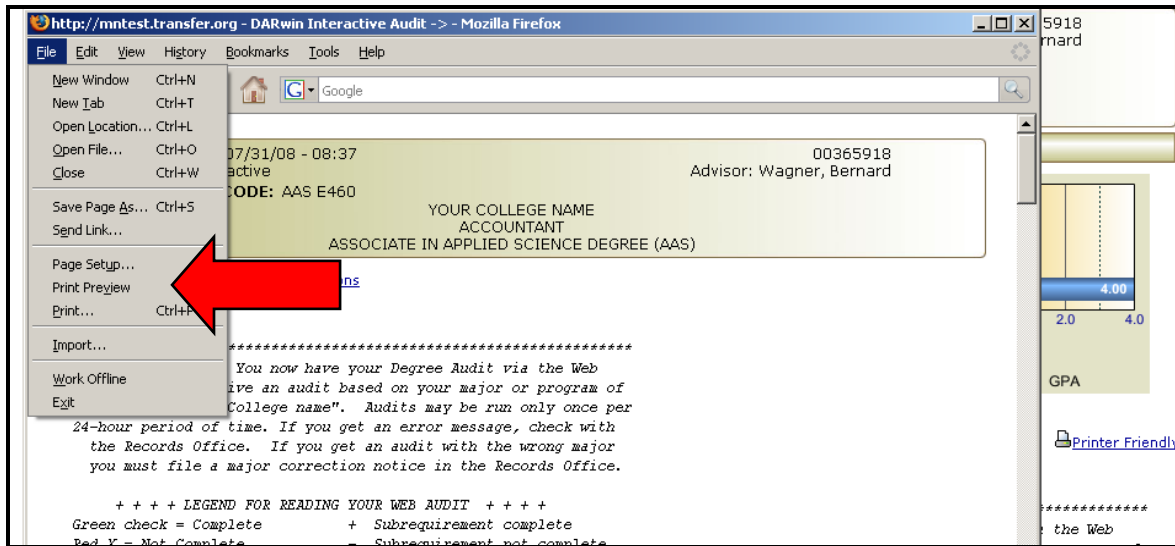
http://mntest.transfer.org - DARwin Interactive Audit -> - Mozilla Firefox

5918
rnard

File Edit View History Bookmarks Tools Help

New Window Ctrl+N
New Tab Ctrl+T
Open Location... Ctrl+L
Open File... Ctrl+O
Close Ctrl+W
Save Page As... Ctrl+S
Send Link...
Page Setup...
Print Preview
Print... Ctrl+P
Import...
Work Offline
Exit

Google

07/31/08 - 08:37
active
CODE: AAS E460
00365918
Advisor: Wagner, Bernard
YOUR COLLEGE NAME
ACCOUNTANT
ASSOCIATE IN APPLIED SCIENCE DEGREE (AAS)

ons

4.00
2.0
4.0
GPA

Printer Friendly

**********************************************
You now have your Degree Audit via the Web
ive an audit based on your major or program of
College name". Audits may be run only once per
24-hour period of time. If you get an error message, check with
the Records Office. If you get an audit with the wrong major
you must file a major correction notice in the Records Office.

+ + + + LEGEND FOR READING YOUR WEB AUDIT + + + +
Green check = Complete + Subrequirement complete
Red X = Not Complete - Subrequirement not complete

**************
the Web